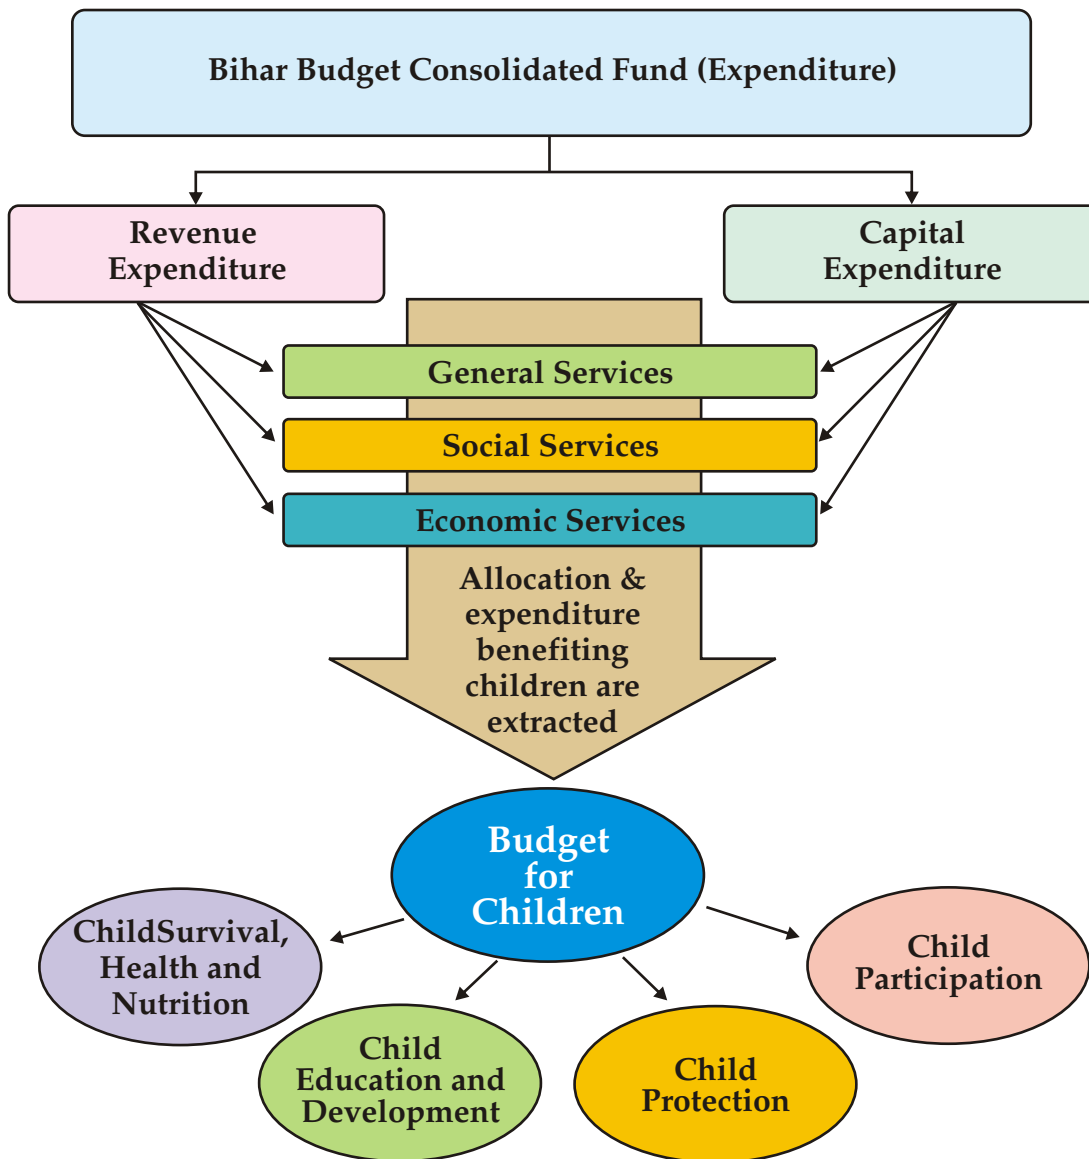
Bihar Budget Consolidated Fund (Expenditure)

Revenue Expenditure

Capital Expenditure

General Services

Social Services

Economic Services

Allocation & expenditure benefiting children are extracted

Budget for Children

ChildSurvival, Health and Nutrition

Child Education and Development

Child Protection

Child Participation